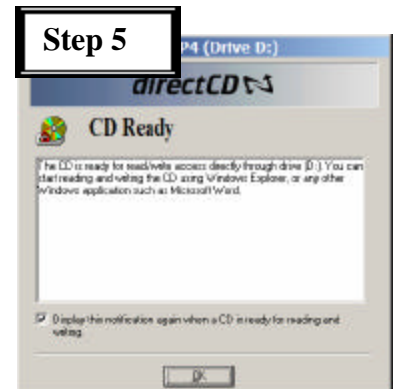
Step 5

P4 (Drive D:)

directCD

CD Ready

The CD is ready for read/write access directly through drive [D:] You can start reading and writing the CD using Windows Explorer, or any other Windows application such as Microsoft Word.

Display this notification again when a CD is ready for reading and writing.

OK